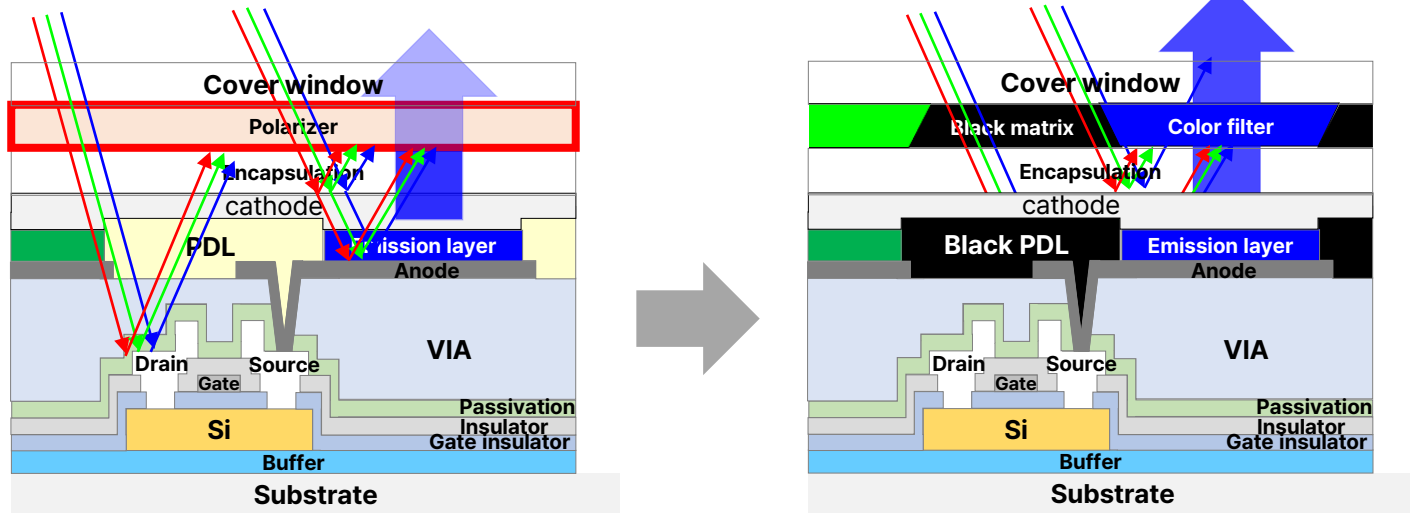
Cover window
Polarizer
Encapsulation
cathode
PDL
Emission layer
Anode
VIA
Drain
Source
Gate
Passivation
Si
Insulator
Gate insulator
Buffer
Substrate

Cover window
Black matrix
Color filter
Encapsulation
cathode
Black PDL
Emission layer
Anode
VIA
Drain
Source
Gate
Passivation
Si
Insulator
Gate insulator
Buffer
Substrate